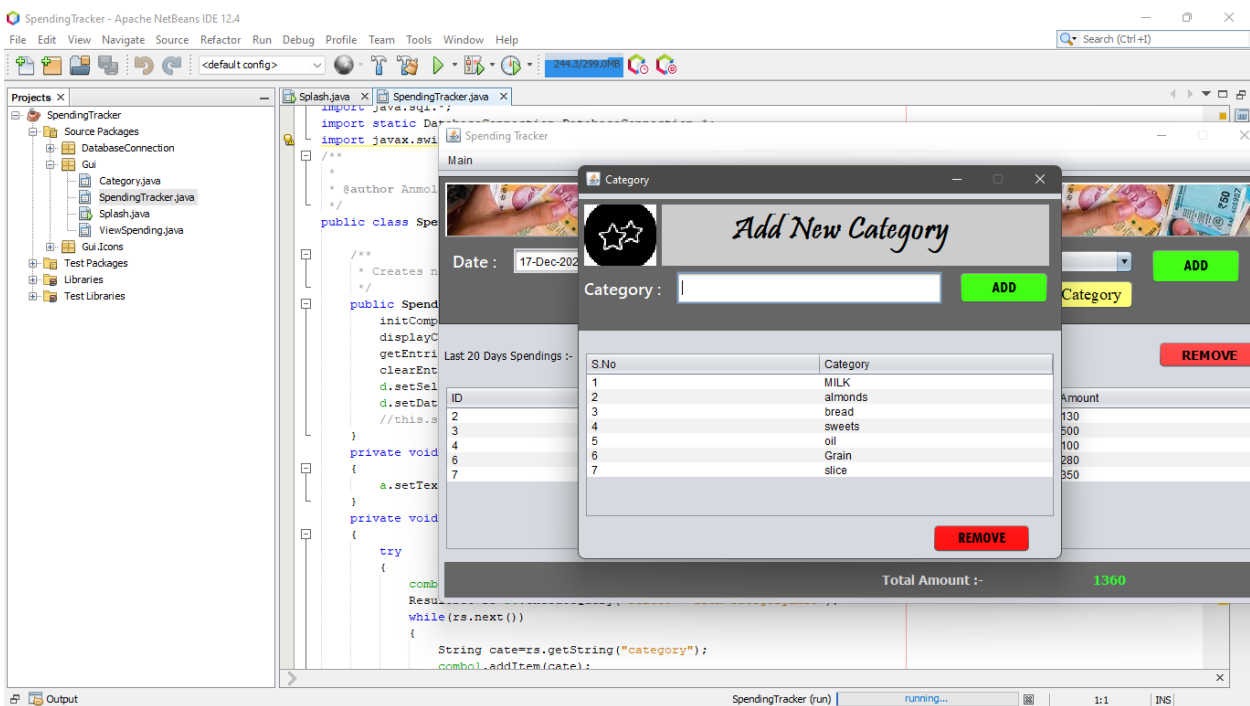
SpendingTracker - Apache NetBeans IDE 12.4

File Edit View Navigate Source Refactor Run Debug Profile Team Tools Window Help

Search (Ctrl+I)

<default config>

244.3/299.0MB

Projects ×

SpendingTracker
Source Packages
DatabaseConnection
Gui
Category.java
SpendingTracker.java
Splash.java
ViewSpending.java
Gui.Icons
Test Packages
Libraries
Test Libraries

Splash.java × SpendingTracker.java ×

import java.sql.*;
import static DatabaseConnection.DatabaseConnection.*;
import javax.swi
/**
*
* @author Anmol
*/
public class Spe

/**
* Creates n
*/
public Spend
initComp
displayC
getEntri
clearEnt
d.setSel
d.setDat
//this.s
}
private void
{
a.setTex
}
private void
{
try
{
comb
ResultSet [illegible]
while(rs.next())
{
String cate=rs.getString("category");
combo1.addItem(cate);

Spending Tracker

Main

Date : 17-Dec-202

ADD

Category

Last 20 Days Spendings :-

REMOVE

| ID | Amount |
|---|---|
| 2 | 130 |
| 3 | 500 |
| 4 | 100 |
| 6 | 280 |
| 7 | 350 |

Total Amount :- 1360

Category

Add New Category

Category :

ADD

| S.No | Category |
|---|---|
| 1 | MILK |
| 2 | almonds |
| 3 | bread |
| 4 | sweets |
| 5 | oil |
| 6 | Grain |
| 7 | slice |

REMOVE

Output

SpendingTracker (run) running... 1:1 INS